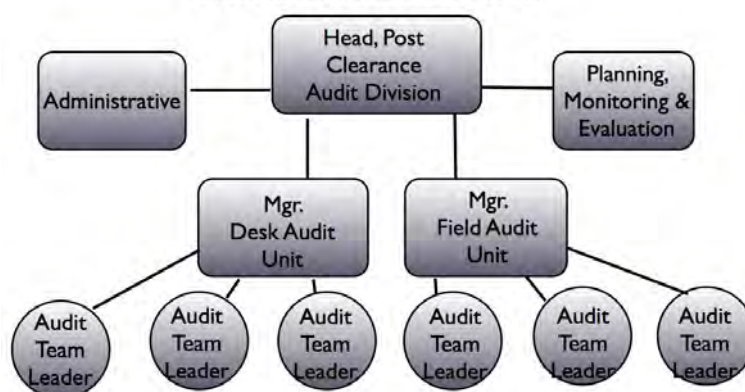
Head, Post Clearance Audit Division

Administrative

Planning, Monitoring & Evaluation

Mgr. Desk Audit Unit

Mgr. Field Audit Unit

Audit Team Leader

Audit Team Leader

Audit Team Leader

Audit Team Leader

Audit Team Leader

Audit Team Leader